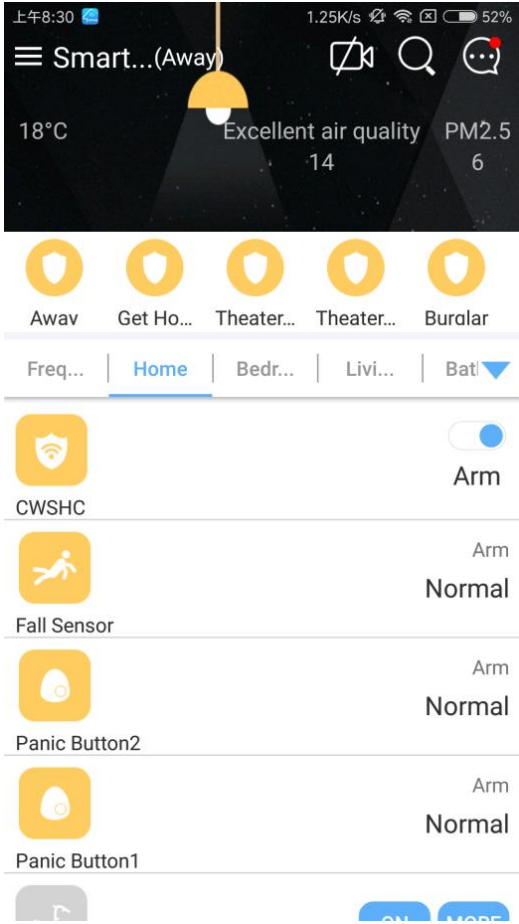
上午8:30 1.25K/s 52%

Smart...(Away)

18°C

Excellent air quality
14

PM2.5
6

Away
Get Ho...
Theater...
Theater...
Burglar

Freq... | Home | Bedr... | Livi... | Bat

CWSHC
Arm

Fall Sensor
Arm
Normal

Panic Button2
Arm
Normal

Panic Button1
Arm
Normal

ON
MORE